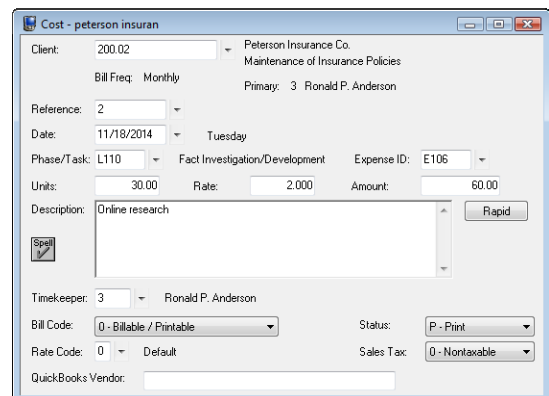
Cost - peterson insuran

Client: 200.02 Peterson Insurance Co.
Maintenance of Insurance Policies

Bill Freq: Monthly

Primary: 3 Ronald P. Anderson

Reference: 2

Date: 11/18/2014 Tuesday

Phase/Task: L110 Fact Investigation/Development Expense ID: E106

Units: 30.00 Rate: 2.000 Amount: 60.00

Description: Online research

Rapid

Spell

Timekeeper: 3 Ronald P. Anderson

Bill Code: 0 - Billable / Printable Status: P - Print

Rate Code: 0 Default Sales Tax: 0 - Nontaxable

QuickBooks Vendor: